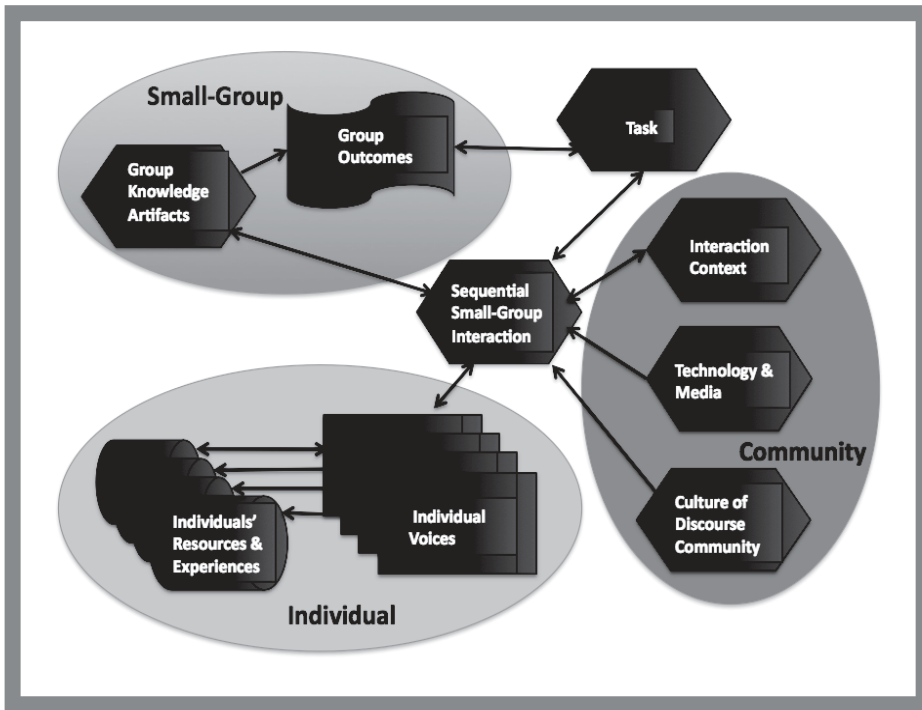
Small-Group

Group Knowledge Artifacts

Group Outcomes

Task

Interaction Context

Sequential Small-Group Interaction

Technology & Media

Community

Culture of Discourse Community

Individuals' Resources & Experiences

Individual Voices

Individual